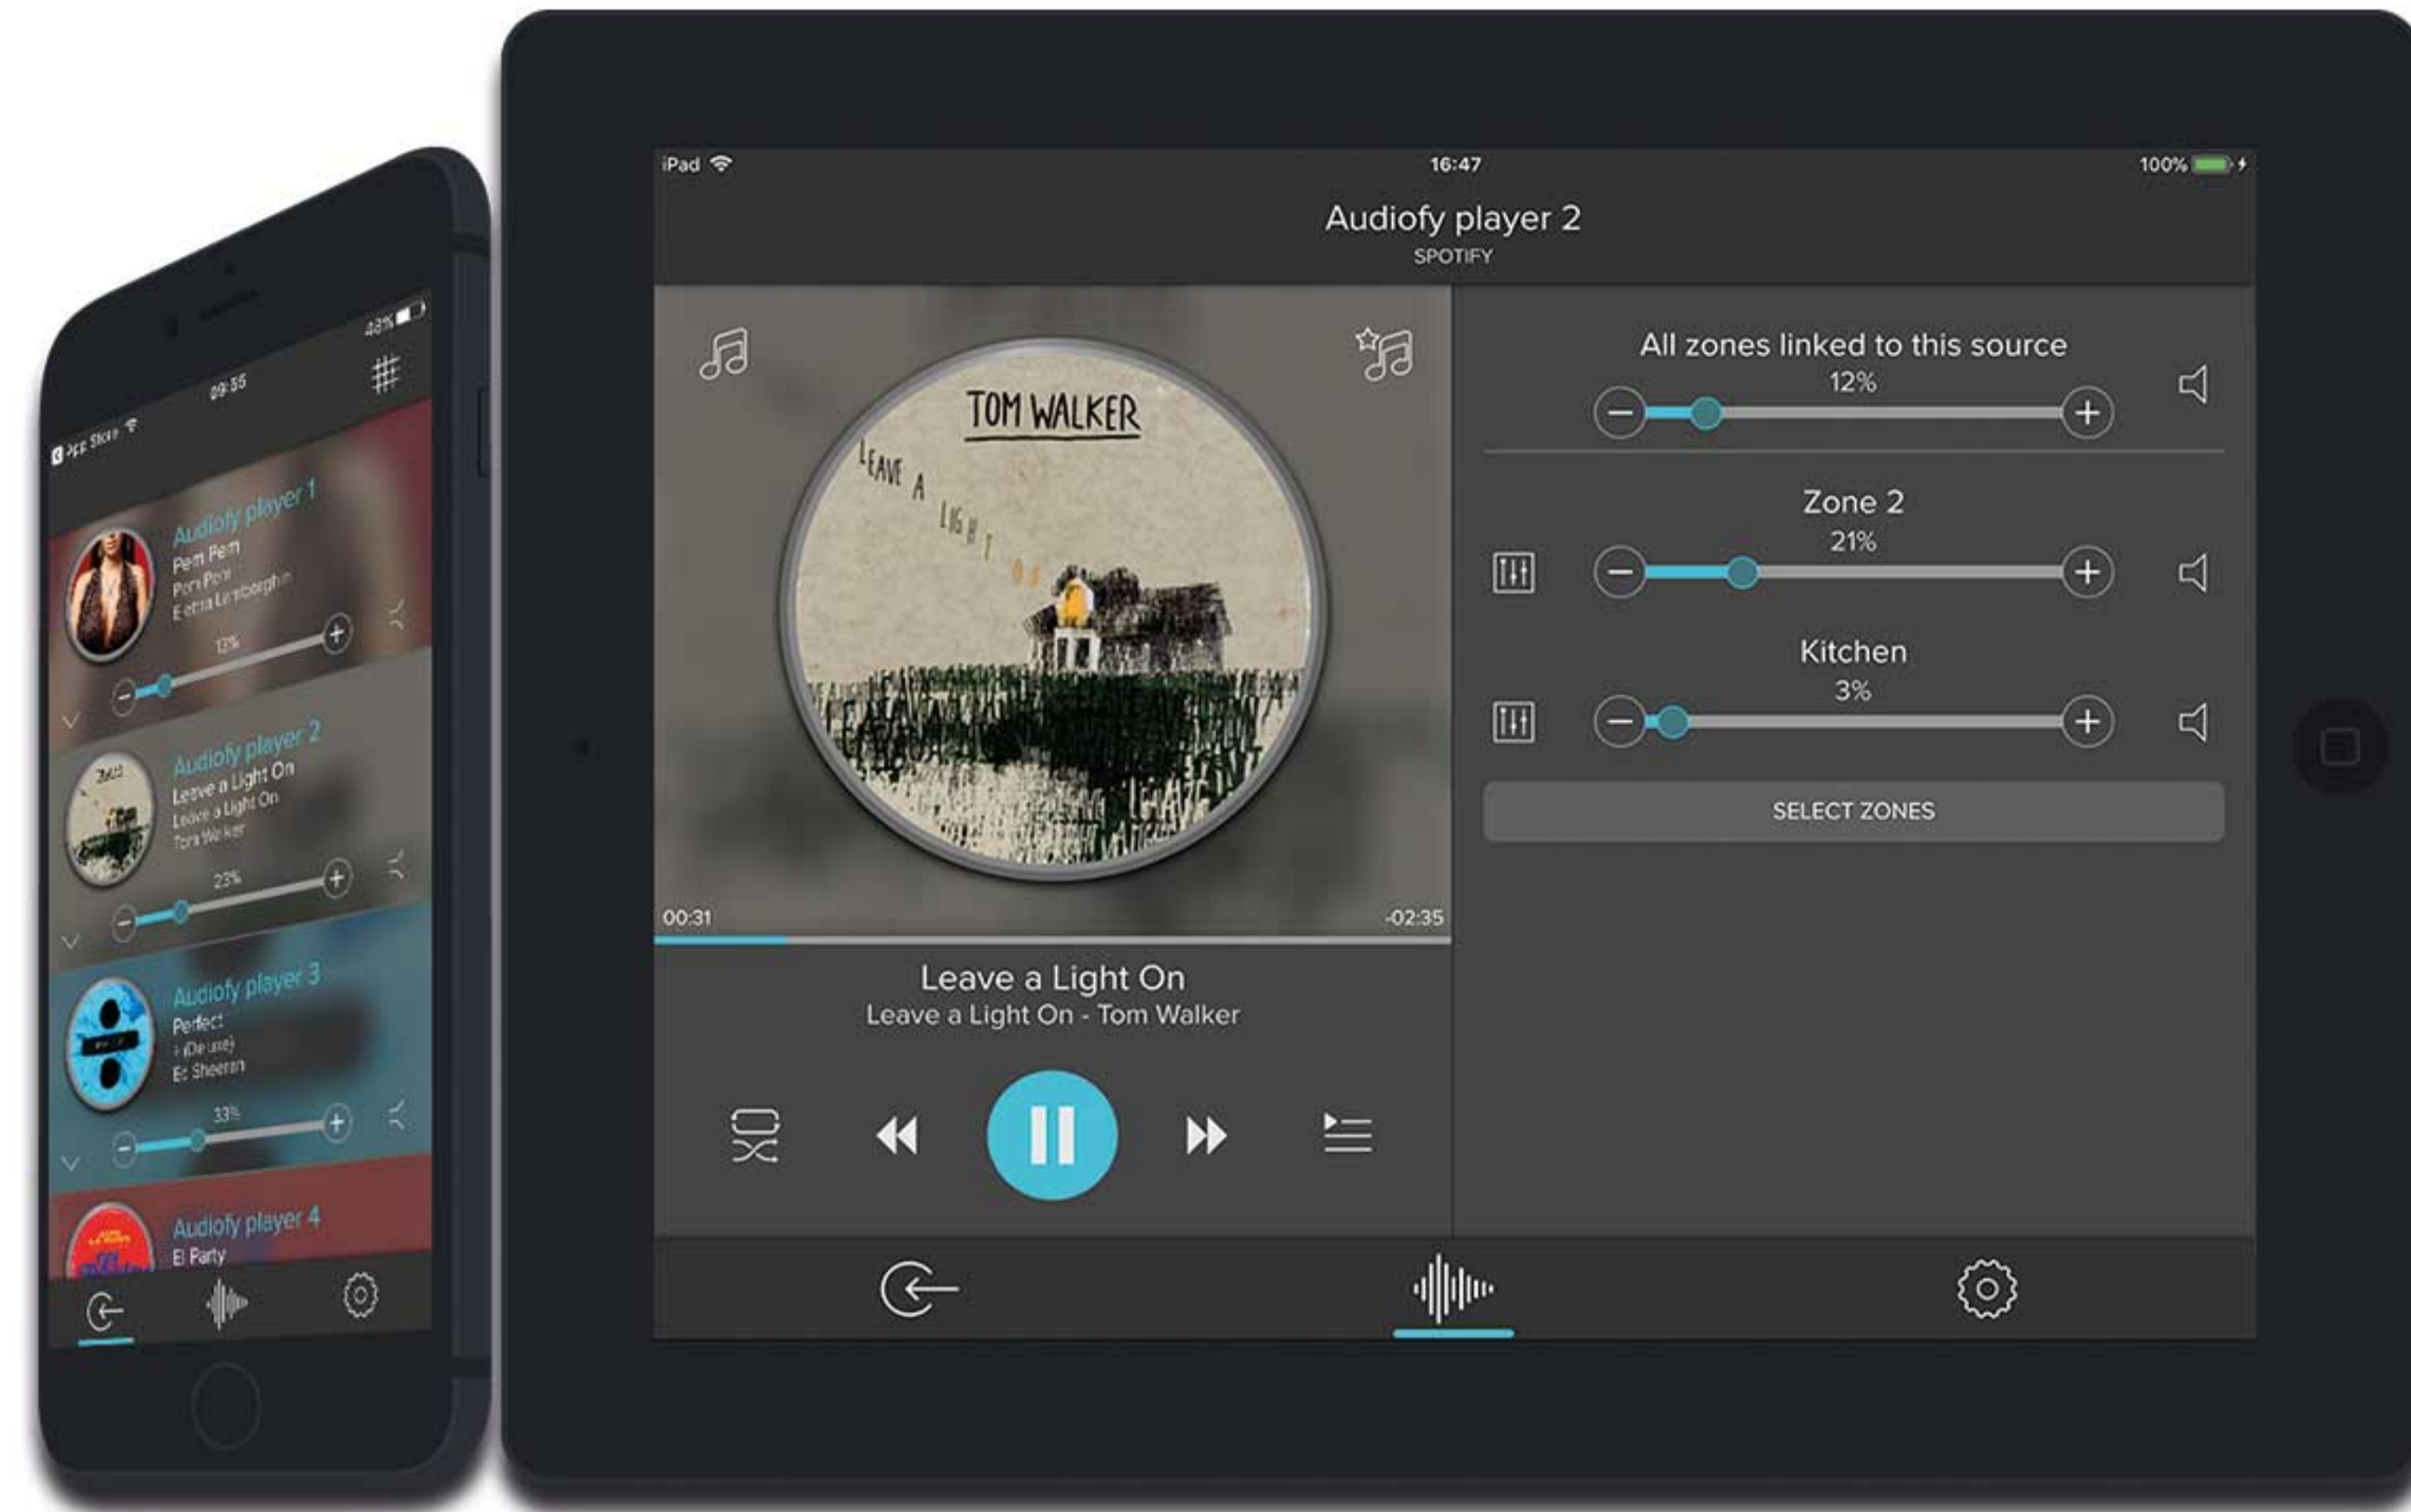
App Store
09:55
48%

Audiofy player 1
Pem Pem
Pem Pem
Elettra Lamborghini
13%

Audiofy player 2
Leave a Light On
Leave a Light On
Tom Walker
23%

Audiofy player 3
Perfect
÷ (Deluxe)
Ed Sheeran
33%

Audiofy player 4
El Party

iPad
16:47
100%

Audiofy player 2
SPOTIFY

TOM WALKER
LEAVE A LIGHT ON

00:31
-02:35

Leave a Light On
Leave a Light On - Tom Walker

All zones linked to this source
12%

Zone 2
21%

Kitchen
3%

SELECT ZONES